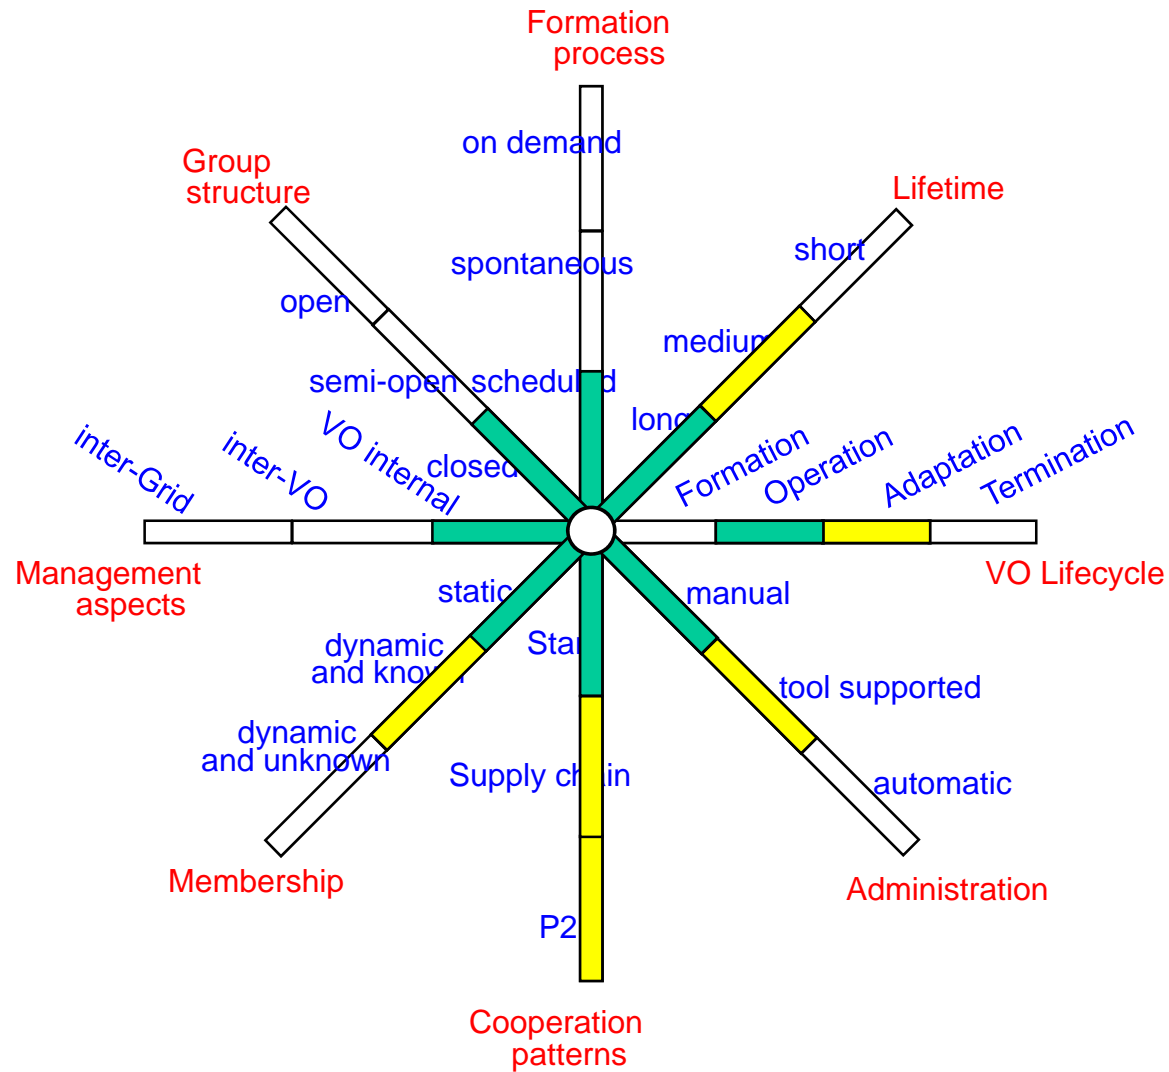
Formation process

on demand

spontaneous

scheduled

Group structure

open

semi-open

closed

Lifetime

short

medium

long

inter-Grid

inter-VO

VO internal

Management aspects

Formation

Operation

Adaptation

Termination

VO Lifecycle

static

dynamic and known

dynamic and unknown

Membership

Star

Supply chain

P2P

Cooperation patterns

manual

tool supported

automatic

Administration